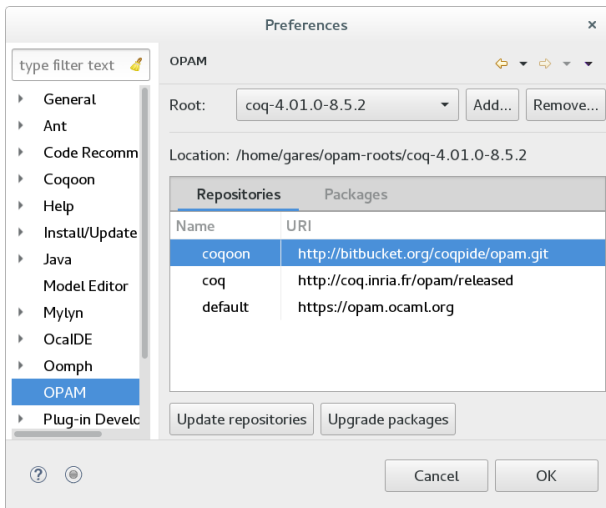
Preferences

type filter text

General
Ant
Code Recomm
Coqoon
Help
Install/Update
Java
Model Editor
Mylyn
OcalDE
Oomph
OPAM
Plug-in Develc

OPAM

Root: coq-4.01.0-8.5.2 Add... Remove...

Location: /home/gares/opam-roots/coq-4.01.0-8.5.2

Repositories Packages

| Name | URI |
|---|---|
| coqoon | http://bitbucket.org/coqpide/opam.git |
| coq | http://coq.inria.fr/opam/released |
| default | https://opam.ocaml.org |

Update repositories Upgrade packages

Cancel OK